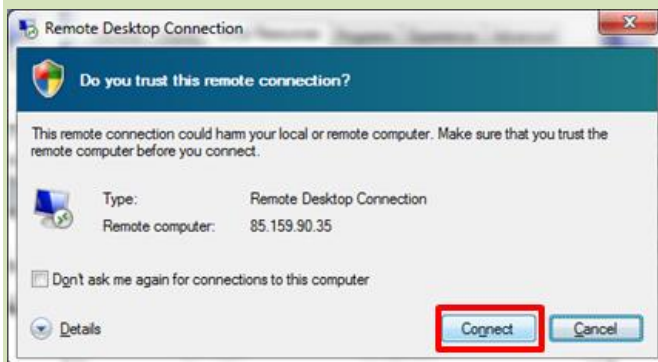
Remote Desktop Connection

Do you trust this remote connection?

This remote connection could harm your local or remote computer. Make sure that you trust the remote computer before you connect.

Type: Remote Desktop Connection
Remote computer: 85.159.90.35

Don't ask me again for connections to this computer

Details

Connect

Cancel